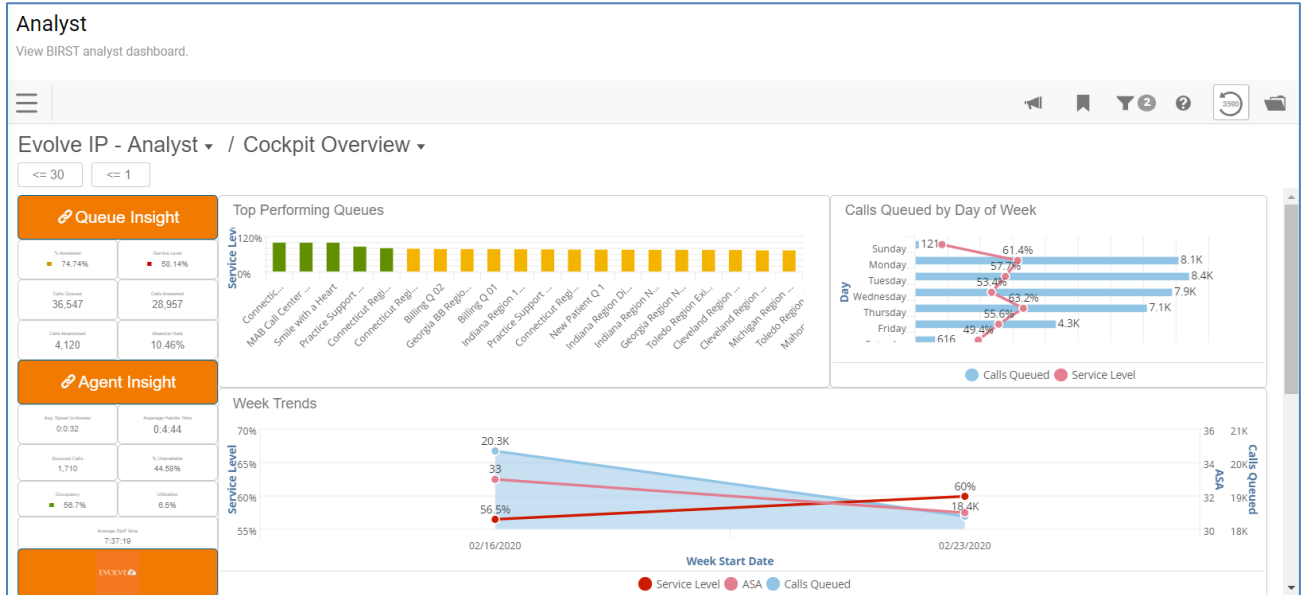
Analyst

View BIRST analyst dashboard.

2 3590

Evolve IP - Analyst / Cockpit Overview

<= 30 <= 1

Queue Insight

% Answered 74.74%

Service Level 58.14%

Calls Queued 36,547

Calls Answered 28,957

Calls Abandoned 4,120

Abandon Rate 10.46%

Agent Insight

Avg. Speed to Answer 0:0:32

Average Handle Time 0:4:44

Answered Calls 1,710

% Unavailable 44.58%

Occupancy 56.7%

Utilization 6.5%

Average Staff Time 7:37:19

EVOLVE

Top Performing Queues

Service Level

120%

0%

Connectic... MAB Call Center ... Smile with a Heart Practice Support ... Connecticut Regi... Connecticut Regi... Billing Q 02 Georgia BB Regio... Billing Q 01 Indiana Region 1... Practice Support ... Connecticut Regi... New Patient Q 1 Indiana Region Di... Indiana Region N... Georgia Region N... Toledo Region Exi... Cleveland Region ... Cleveland Region ... Michigan Region ... Toledo Region ... Mahor

Calls Queued by Day of Week

Day

Sunday 121 61.4%

Monday 57.7% 8.1K

Tuesday 53.4% 8.4K

Wednesday 63.2% 7.9K

Thursday 55.6% 7.1K

Friday 49.4% 4.3K

616

Calls Queued Service Level

Week Trends

Service Level

70% 65% 60% 55%

20.3K 33 56.5% 60% 18.4K

36 34 32 30

ASA

21K 20K 19K 18K

Calls Queued

02/16/2020 02/23/2020

Week Start Date

Service Level ASA Calls Queued